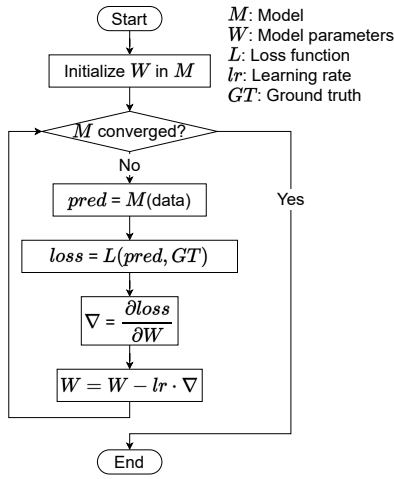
Start

Initialize $W$ in $M$

$M$ converged?

No

$pred$ = $M$(data)

$loss$ = $L(pred, GT)$

$\nabla = \frac{\partial loss}{\partial W}$

$W = W - lr \cdot \nabla$

Yes

End

$M$: Model
$W$: Model parameters
$L$: Loss function
$lr$: Learning rate
$GT$: Ground truth